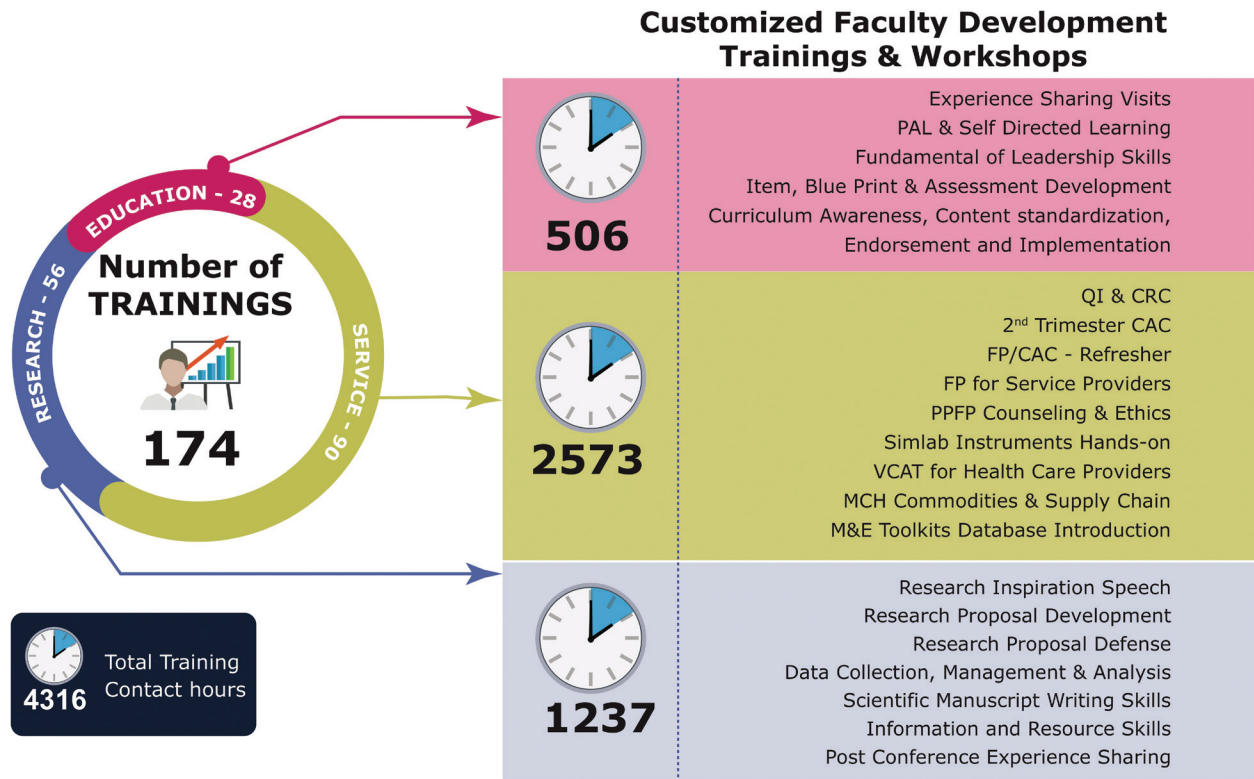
Customized Faculty Development Trainings & Workshops

EDUCATION - 28
RESEARCH - 56
SERVICE - 90

Number of TRAININGS

174

506

Experience Sharing Visits
PAL & Self Directed Learning
Fundamental of Leadership Skills
Item, Blue Print & Assessment Development
Curriculum Awareness, Content standardization, Endorsement and Implementation

2573

QI & CRC
2$^{nd}$ Trimester CAC
FP/CAC - Refresher
FP for Service Providers
PPFP Counseling & Ethics
Simlab Instruments Hands-on
VCAT for Health Care Providers
MCH Commodities & Supply Chain
M&E Toolkits Database Introduction

1237

Research Inspiration Speech
Research Proposal Development
Research Proposal Defense
Data Collection, Management & Analysis
Scientific Manuscript Writing Skills
Information and Resource Skills
Post Conference Experience Sharing

4316
Total Training Contact hours